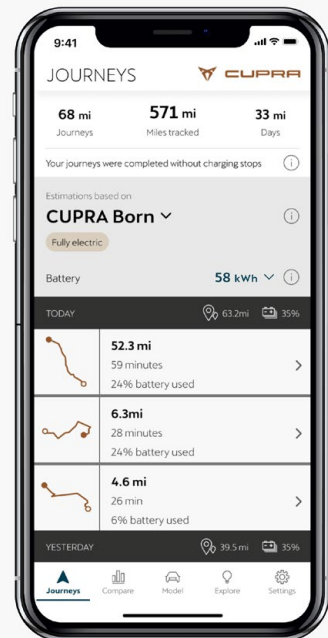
9:41

JOURNEYS CUPRA

68 mi Journeys

571 mi Miles tracked

33 mi Days

Your journeys were completed without charging stops

Estimations based on

CUPRA Born

Fully electric

Battery 58 kWh

TODAY 63.2mi 35%

52.3 mi
59 minutes
24% battery used

6.3mi
28 minutes
24% battery used

4.6 mi
26 min
6% battery used

YESTERDAY 39.5 mi 35%

Journeys Compare Model Explore Settings